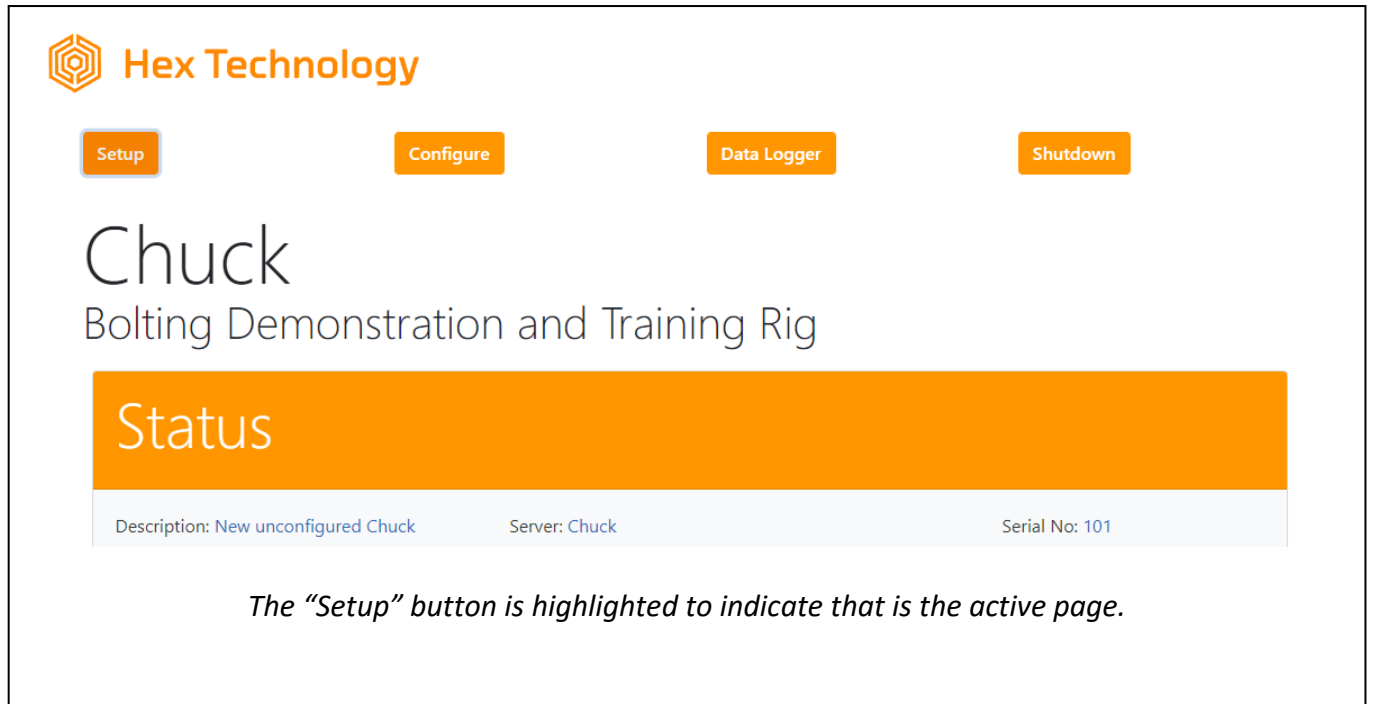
Hex Technology

Setup

Configure

Data Logger

Shutdown

Chuck

Bolting Demonstration and Training Rig

Status

Description: New unconfigured Chuck

Server: Chuck

Serial No: 101

*The “Setup” button is highlighted to indicate that is the active page.*